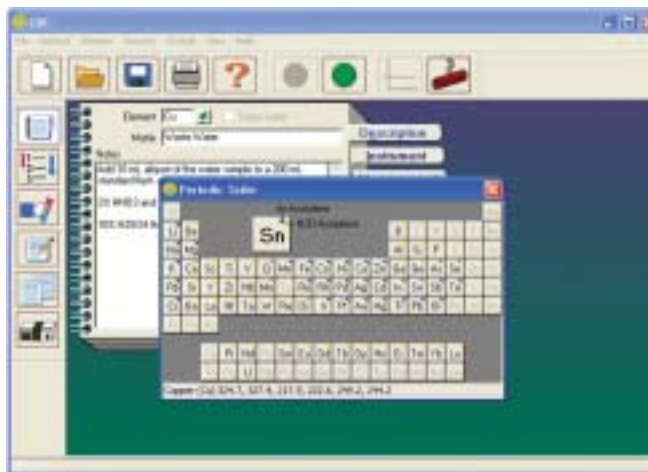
Element Cu
Matrix Waste Water
Notes
Add 10 mL aliquot of the water sample to a 200 mL standard flask
Description
Instrument
Periodic Table
Sn
Sn Acetylene
N2O Acetylene
Sn
Copper (Cu) 324.7, 327.4, 217.9, 222.6, 249.2, 244.2